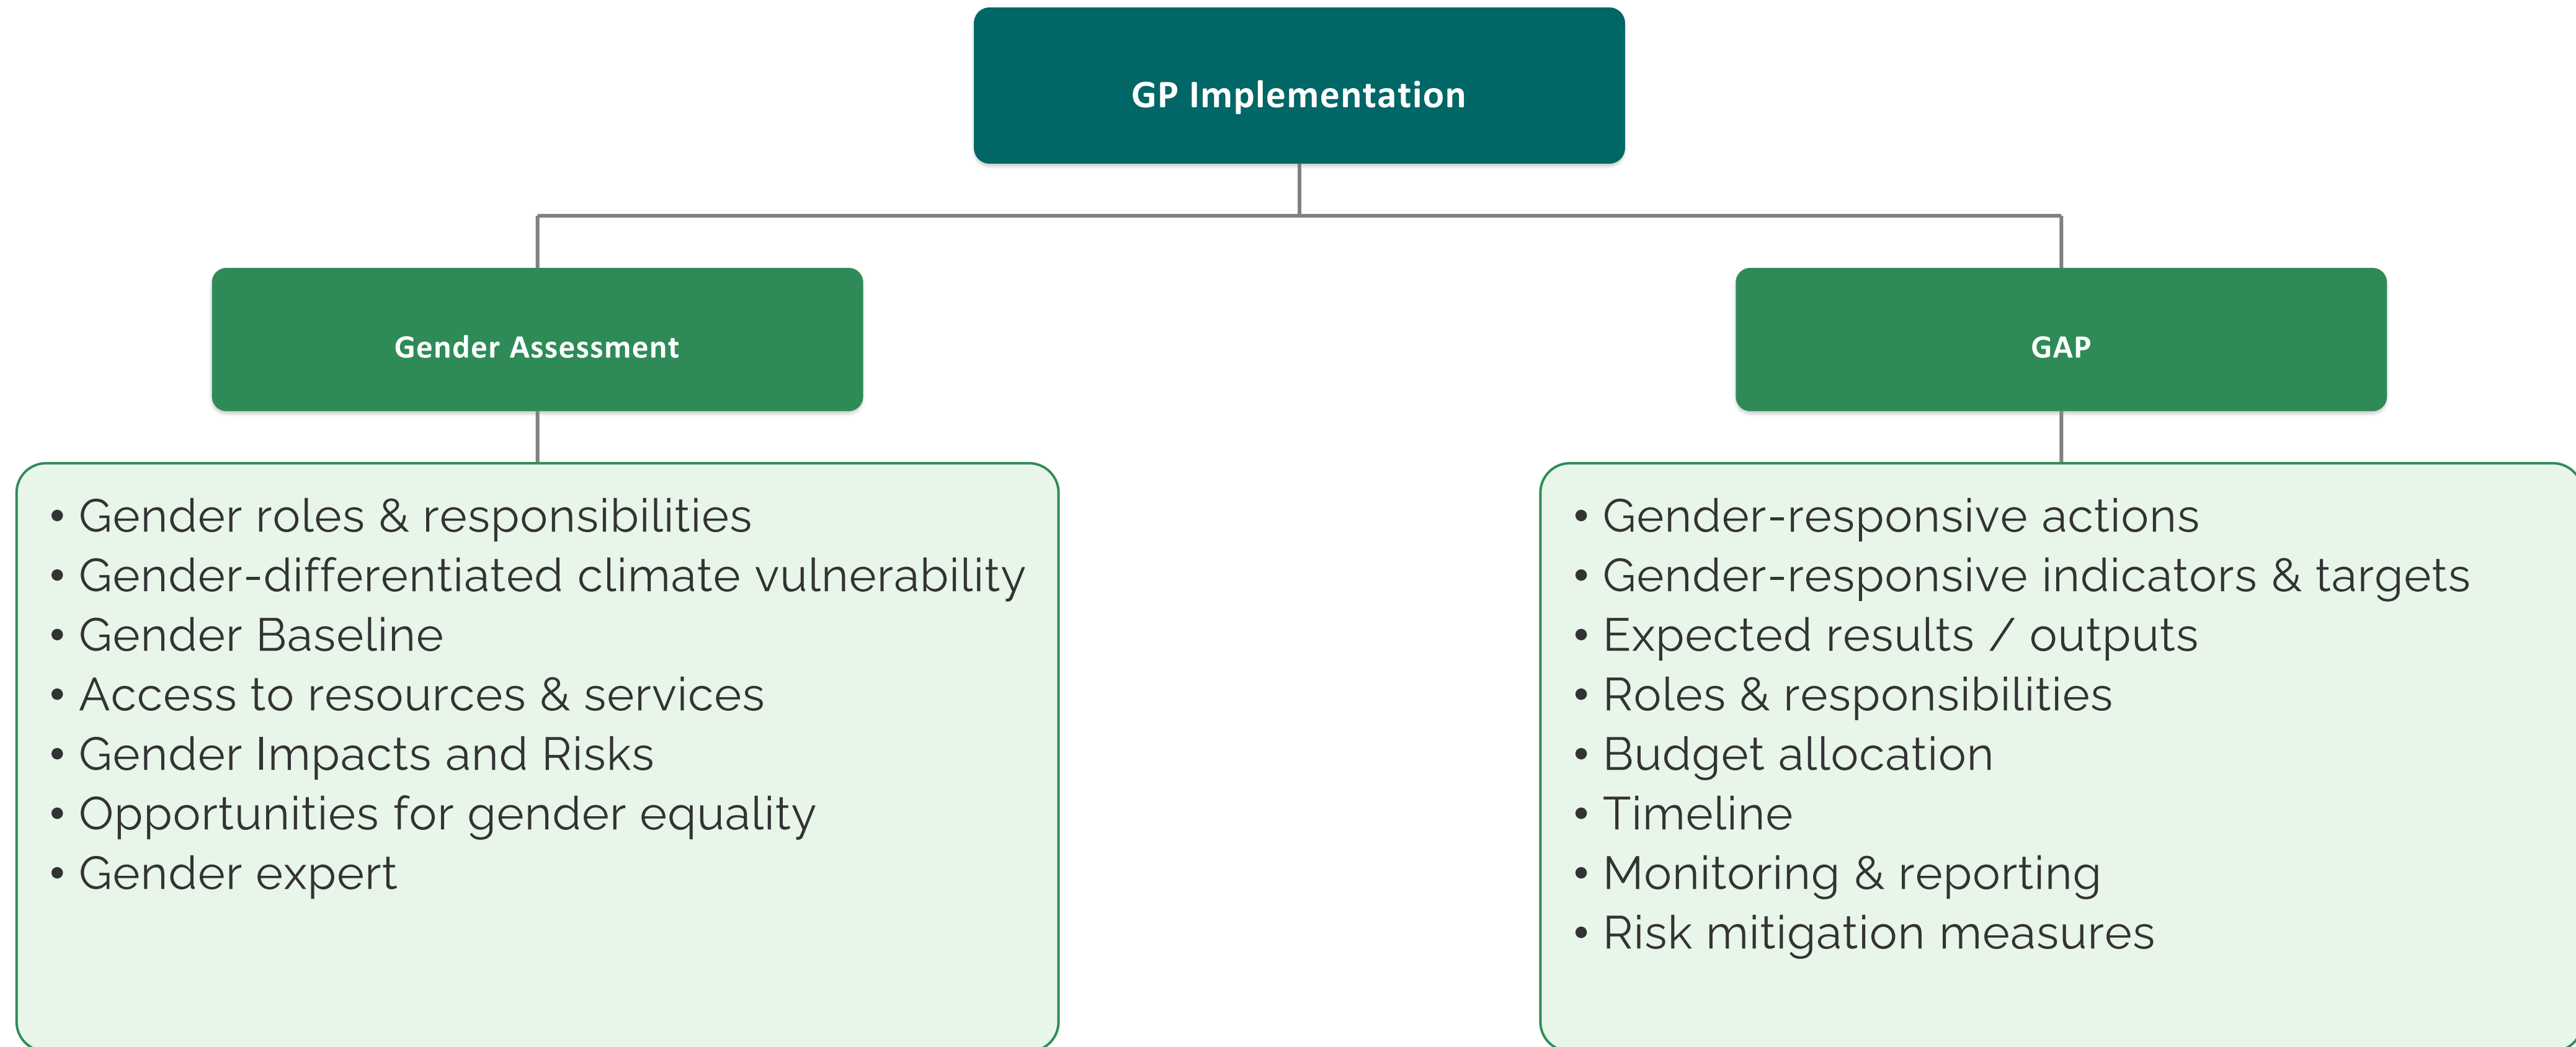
GP Implementation

Gender Assessment

GAP

• Gender roles & responsibilities
• Gender-differentiated climate vulnerability
• Gender Baseline
• Access to resources & services
• Gender Impacts and Risks
• Opportunities for gender equality
• Gender expert

• Gender-responsive actions
• Gender-responsive indicators & targets
• Expected results / outputs
• Roles & responsibilities
• Budget allocation
• Timeline
• Monitoring & reporting
• Risk mitigation measures